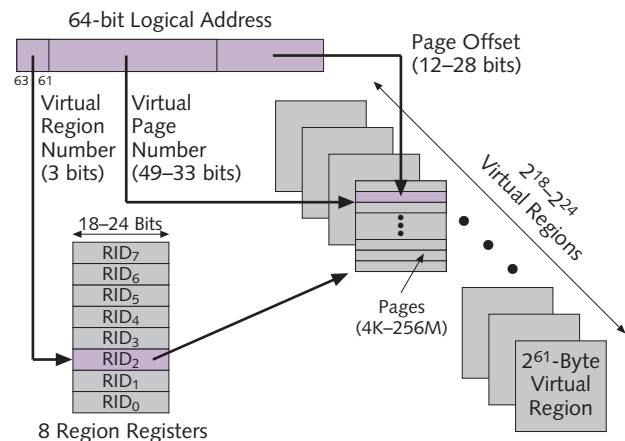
64-bit Logical Address

63 61

Virtual Region Number (3 bits)

Virtual Page Number (49–33 bits)

Page Offset (12–28 bits)

$2^{18}$–$2^{24}$ Virtual Regions

18–24 Bits

$RID_7$
$RID_6$
$RID_5$
$RID_4$
$RID_3$
$RID_2$
$RID_1$
$RID_0$

8 Region Registers

Pages (4K–256M)

$2^{61}$-Byte Virtual Region